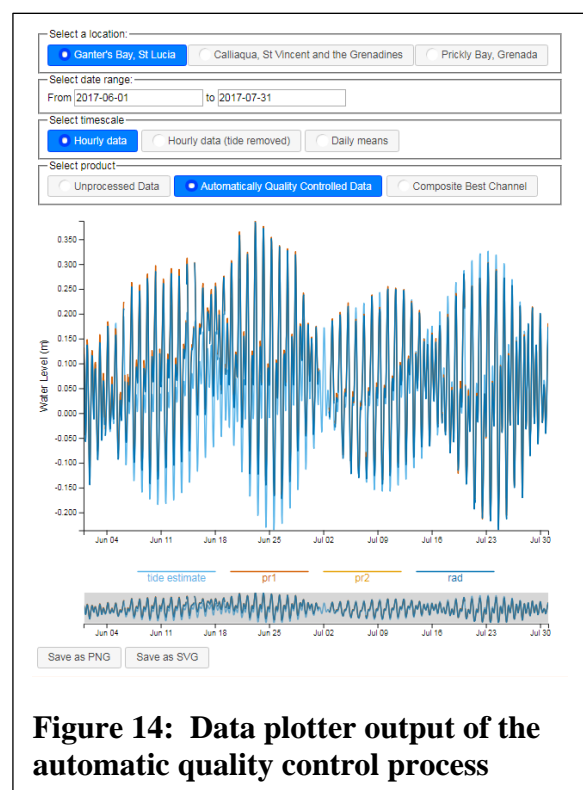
Select a location:
Ganter's Bay, St Lucia
Calliaqua, St Vincent and the Grenadines
Prickly Bay, Grenada

Select date range:
From 2017-06-01 to 2017-07-31

Select timescale
Hourly data
Hourly data (tide removed)
Daily means

Select product
Unprocessed Data
Automatically Quality Controlled Data
Composite Best Channel

Water Level (m)
0.350
0.300
0.250
0.200
0.150
0.100
0.050
0.000
-0.050
-0.100
-0.150
-0.200

Jun 04 Jun 11 Jun 18 Jun 25 Jul 02 Jul 09 Jul 16 Jul 23 Jul 30

tide estimate pr1 pr2 rad

Jun 04 Jun 11 Jun 18 Jun 25 Jul 02 Jul 09 Jul 16 Jul 23 Jul 30

Save as PNG Save as SVG

Figure 14: Data plotter output of the automatic quality control process